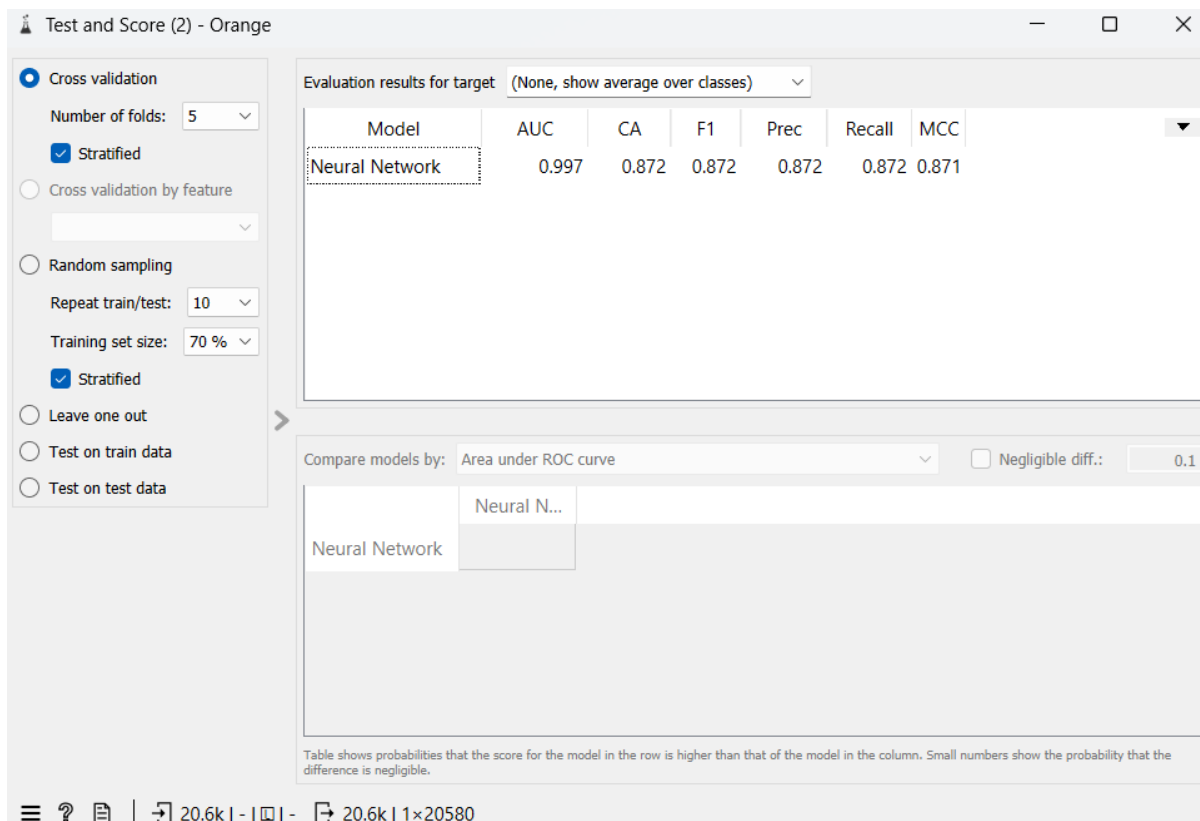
Test and Score (2) - Orange

Cross validation
Number of folds: 5
Stratified
Cross validation by feature
Random sampling
Repeat train/test: 10
Training set size: 70 %
Stratified
Leave one out
Test on train data
Test on test data

Evaluation results for target (None, show average over classes)

| Model | AUC | CA | F1 | Prec | Recall | MCC |
|---|---|---|---|---|---|---|
| Neural Network | 0.997 | 0.872 | 0.872 | 0.872 | 0.872 | 0.871 |

Compare models by: Area under ROC curve
Negligible diff.: 0.1

| | Neural N... |
|---|---|
| Neural Network | |

Table shows probabilities that the score for the model in the row is higher than that of the model in the column. Small numbers show the probability that the difference is negligible.

20.6k | - | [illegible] | - 20.6k | 1×20580